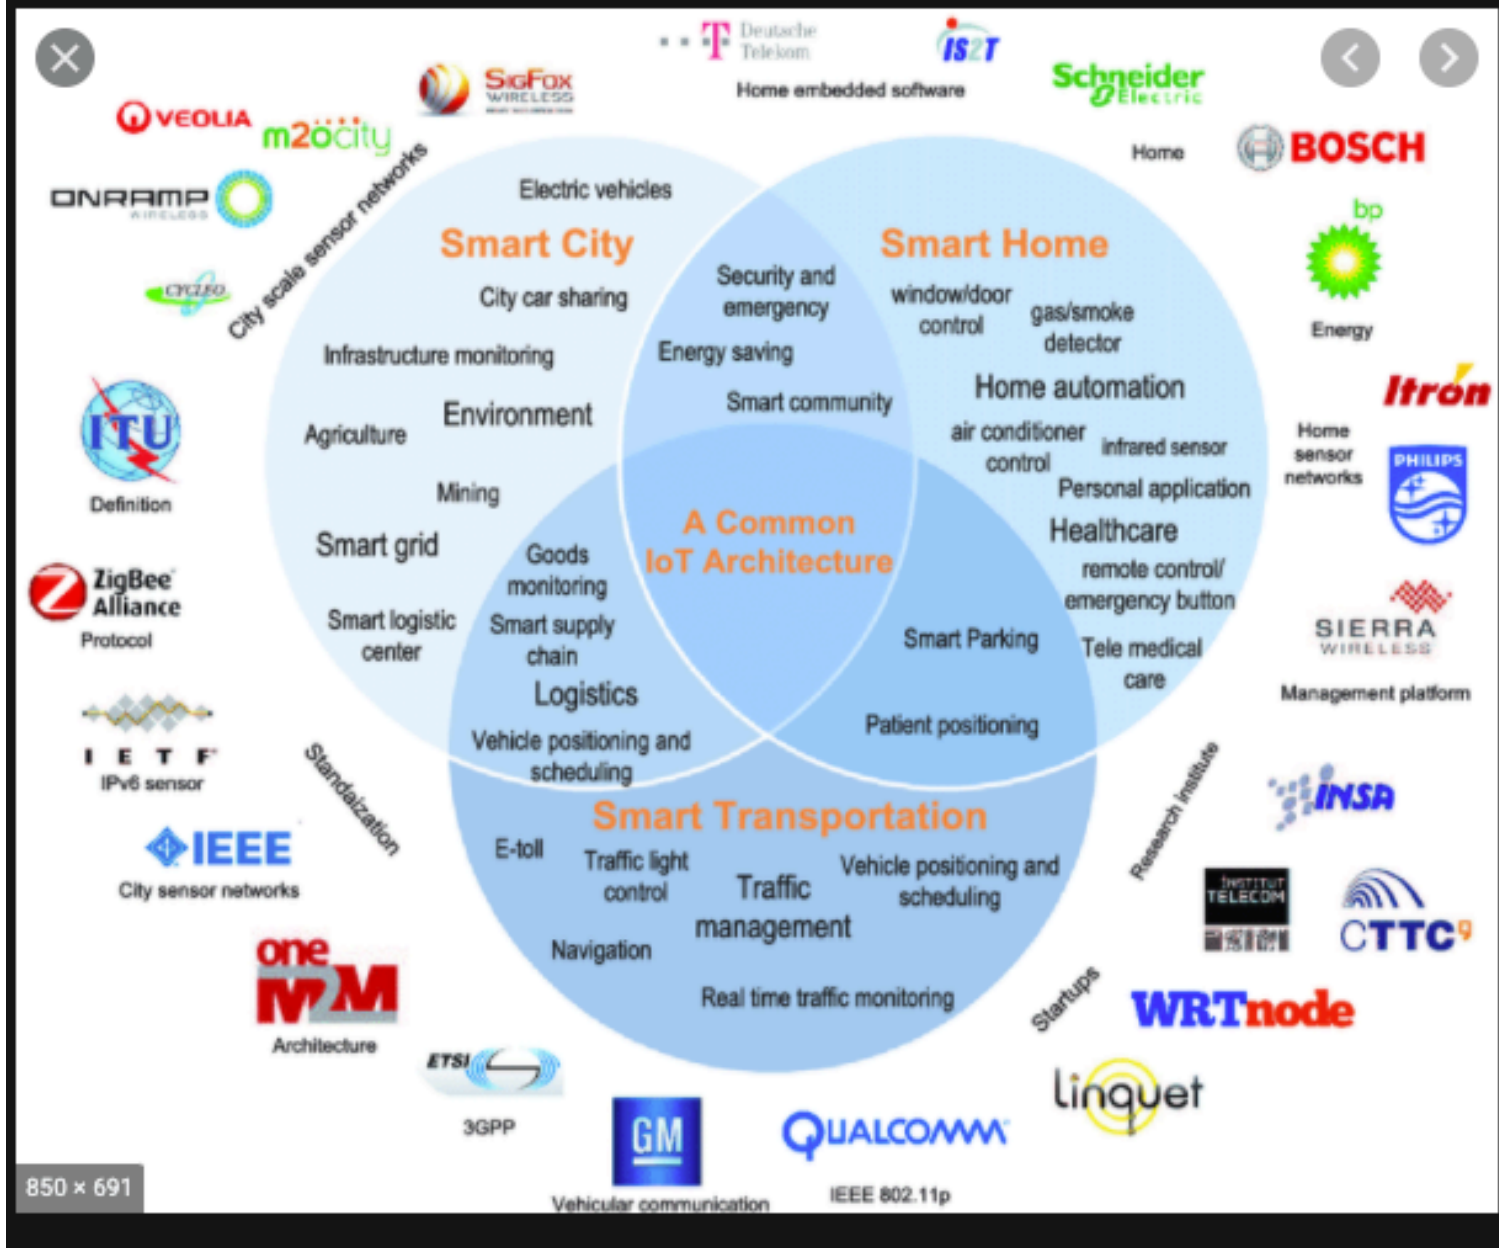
Deutsche Telekom
IS2T
Home embedded software
SIGFOX WIRELESS
Schneider Electric
VEOLIA
m2ocity
Home
BOSCH
ONRAMP WIRELESS
City scale sensor networks
Electric vehicles
bp
Smart City
Smart Home
CYCLEO
Security and emergency
City car sharing
window/door control
gas/smoke detector
Energy
Infrastructure monitoring
Energy saving
Itron
Home automation
Smart community
ITU
Agriculture
Environment
air conditioner control
infrared sensor
Home sensor networks
PHILIPS
Mining
Personal application
Definition
A Common IoT Architecture
Smart grid
Goods monitoring
Healthcare
ZigBee Alliance
remote control/ emergency button
Protocol
Smart logistic center
Smart supply chain
Smart Parking
SIERRA WIRELESS
Tele medical care
Logistics
Management platform
IETF
IPv6 sensor
Vehicle positioning and scheduling
Patient positioning
Standaization
Research institute
INSA
Smart Transportation
IEEE
City sensor networks
E-toll
Traffic light control
Traffic management
Vehicle positioning and scheduling
INSTITUT TELECOM
CTTC
oneM2M
Navigation
Startups
WRTnode
Architecture
Real time traffic monitoring
ETSI
linquet
3GPP
GM
QUALCOMM
850 × 691
Vehicular communication
IEEE 802.11p